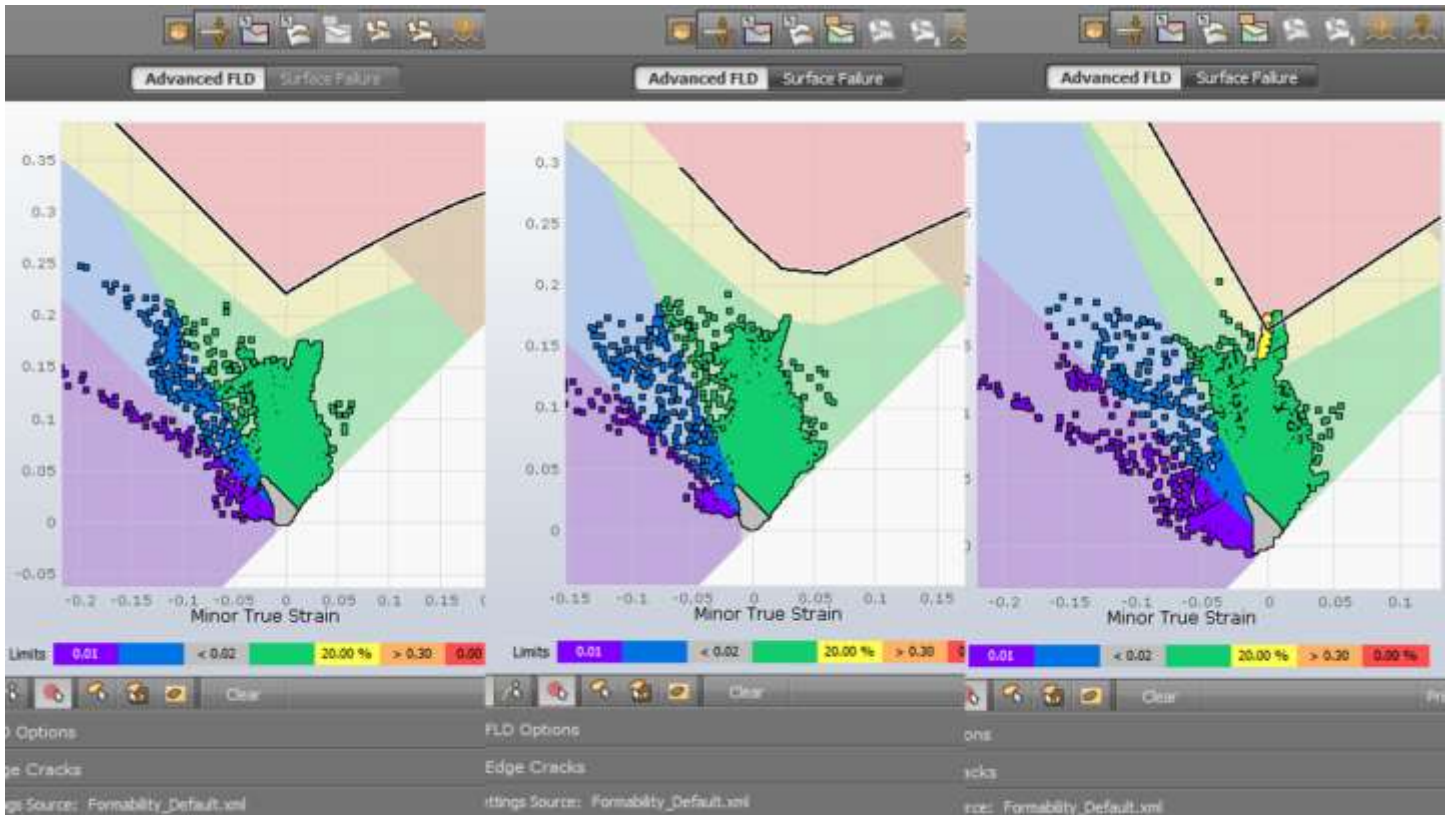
Advanced FLD Surface Failure

0.35
0.3
0.25
0.2
0.15
0.1
0.05
0
-0.05

-0.2 -0.15 -0.1 -0.05 0 0.05 0.1 0.15 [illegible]
Minor True Strain

Limits 0.01 < 0.02 20.00 % > 0.30 0.00

Clear

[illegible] Options
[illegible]ge Cracks
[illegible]gs Source: Formability_Default.xml

Advanced FLD Surface Failure

0.3
0.25
0.2
0.15
0.1
0.05
0

-0.15 -0.1 -0.05 0 0.05 0.1 0.15
Minor True Strain

Limits 0.01 < 0.02 20.00 % > 0.30 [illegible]

Clear

FLD Options
Edge Cracks
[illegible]ttings Source: Formability_Default.xml

Advanced FLD Surface Failure

-0.2 -0.15 -0.1 -0.05 0 0.05 0.1
Minor True Strain

0.01 < 0.02 20.00 % > 0.30 0.00 %

Clear Pr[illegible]

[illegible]ons
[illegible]cks
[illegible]rce: Formability_Default.xml